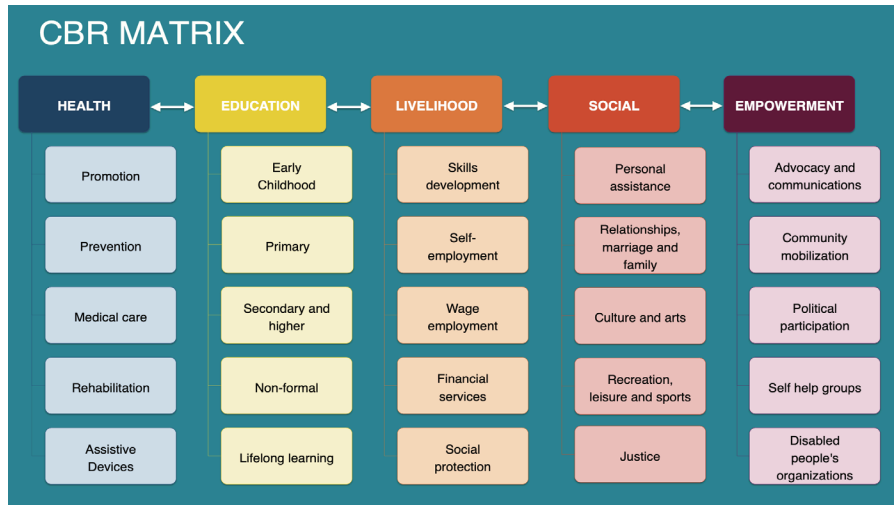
CBR MATRIX

HEALTH

Promotion

Prevention

Medical care

Rehabilitation

Assistive Devices

EDUCATION

Early Childhood

Primary

Secondary and higher

Non-formal

Lifelong learning

LIVELIHOOD

Skills development

Self-employment

Wage employment

Financial services

Social protection

SOCIAL

Personal assistance

Relationships, marriage and family

Culture and arts

Recreation, leisure and sports

Justice

EMPOWERMENT

Advocacy and communications

Community mobilization

Political participation

Self help groups

Disabled people's organizations